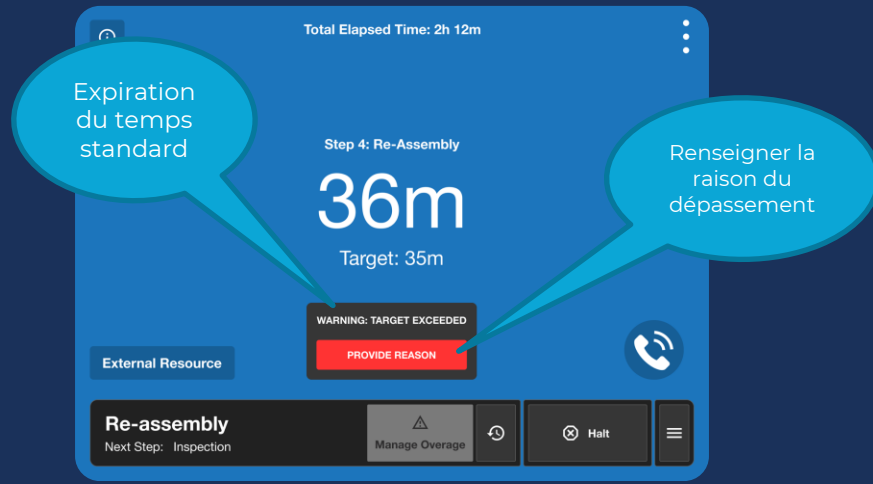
Total Elapsed Time: 2h 12m

Expiration du temps standard

Step 4: Re-Assembly

36m

Target: 35m

Renseigner la raison du dépassement

WARNING: TARGET EXCEEDED

PROVIDE REASON

External Resource

Re-assembly

Next Step: Inspection

Manage Overage

Halt